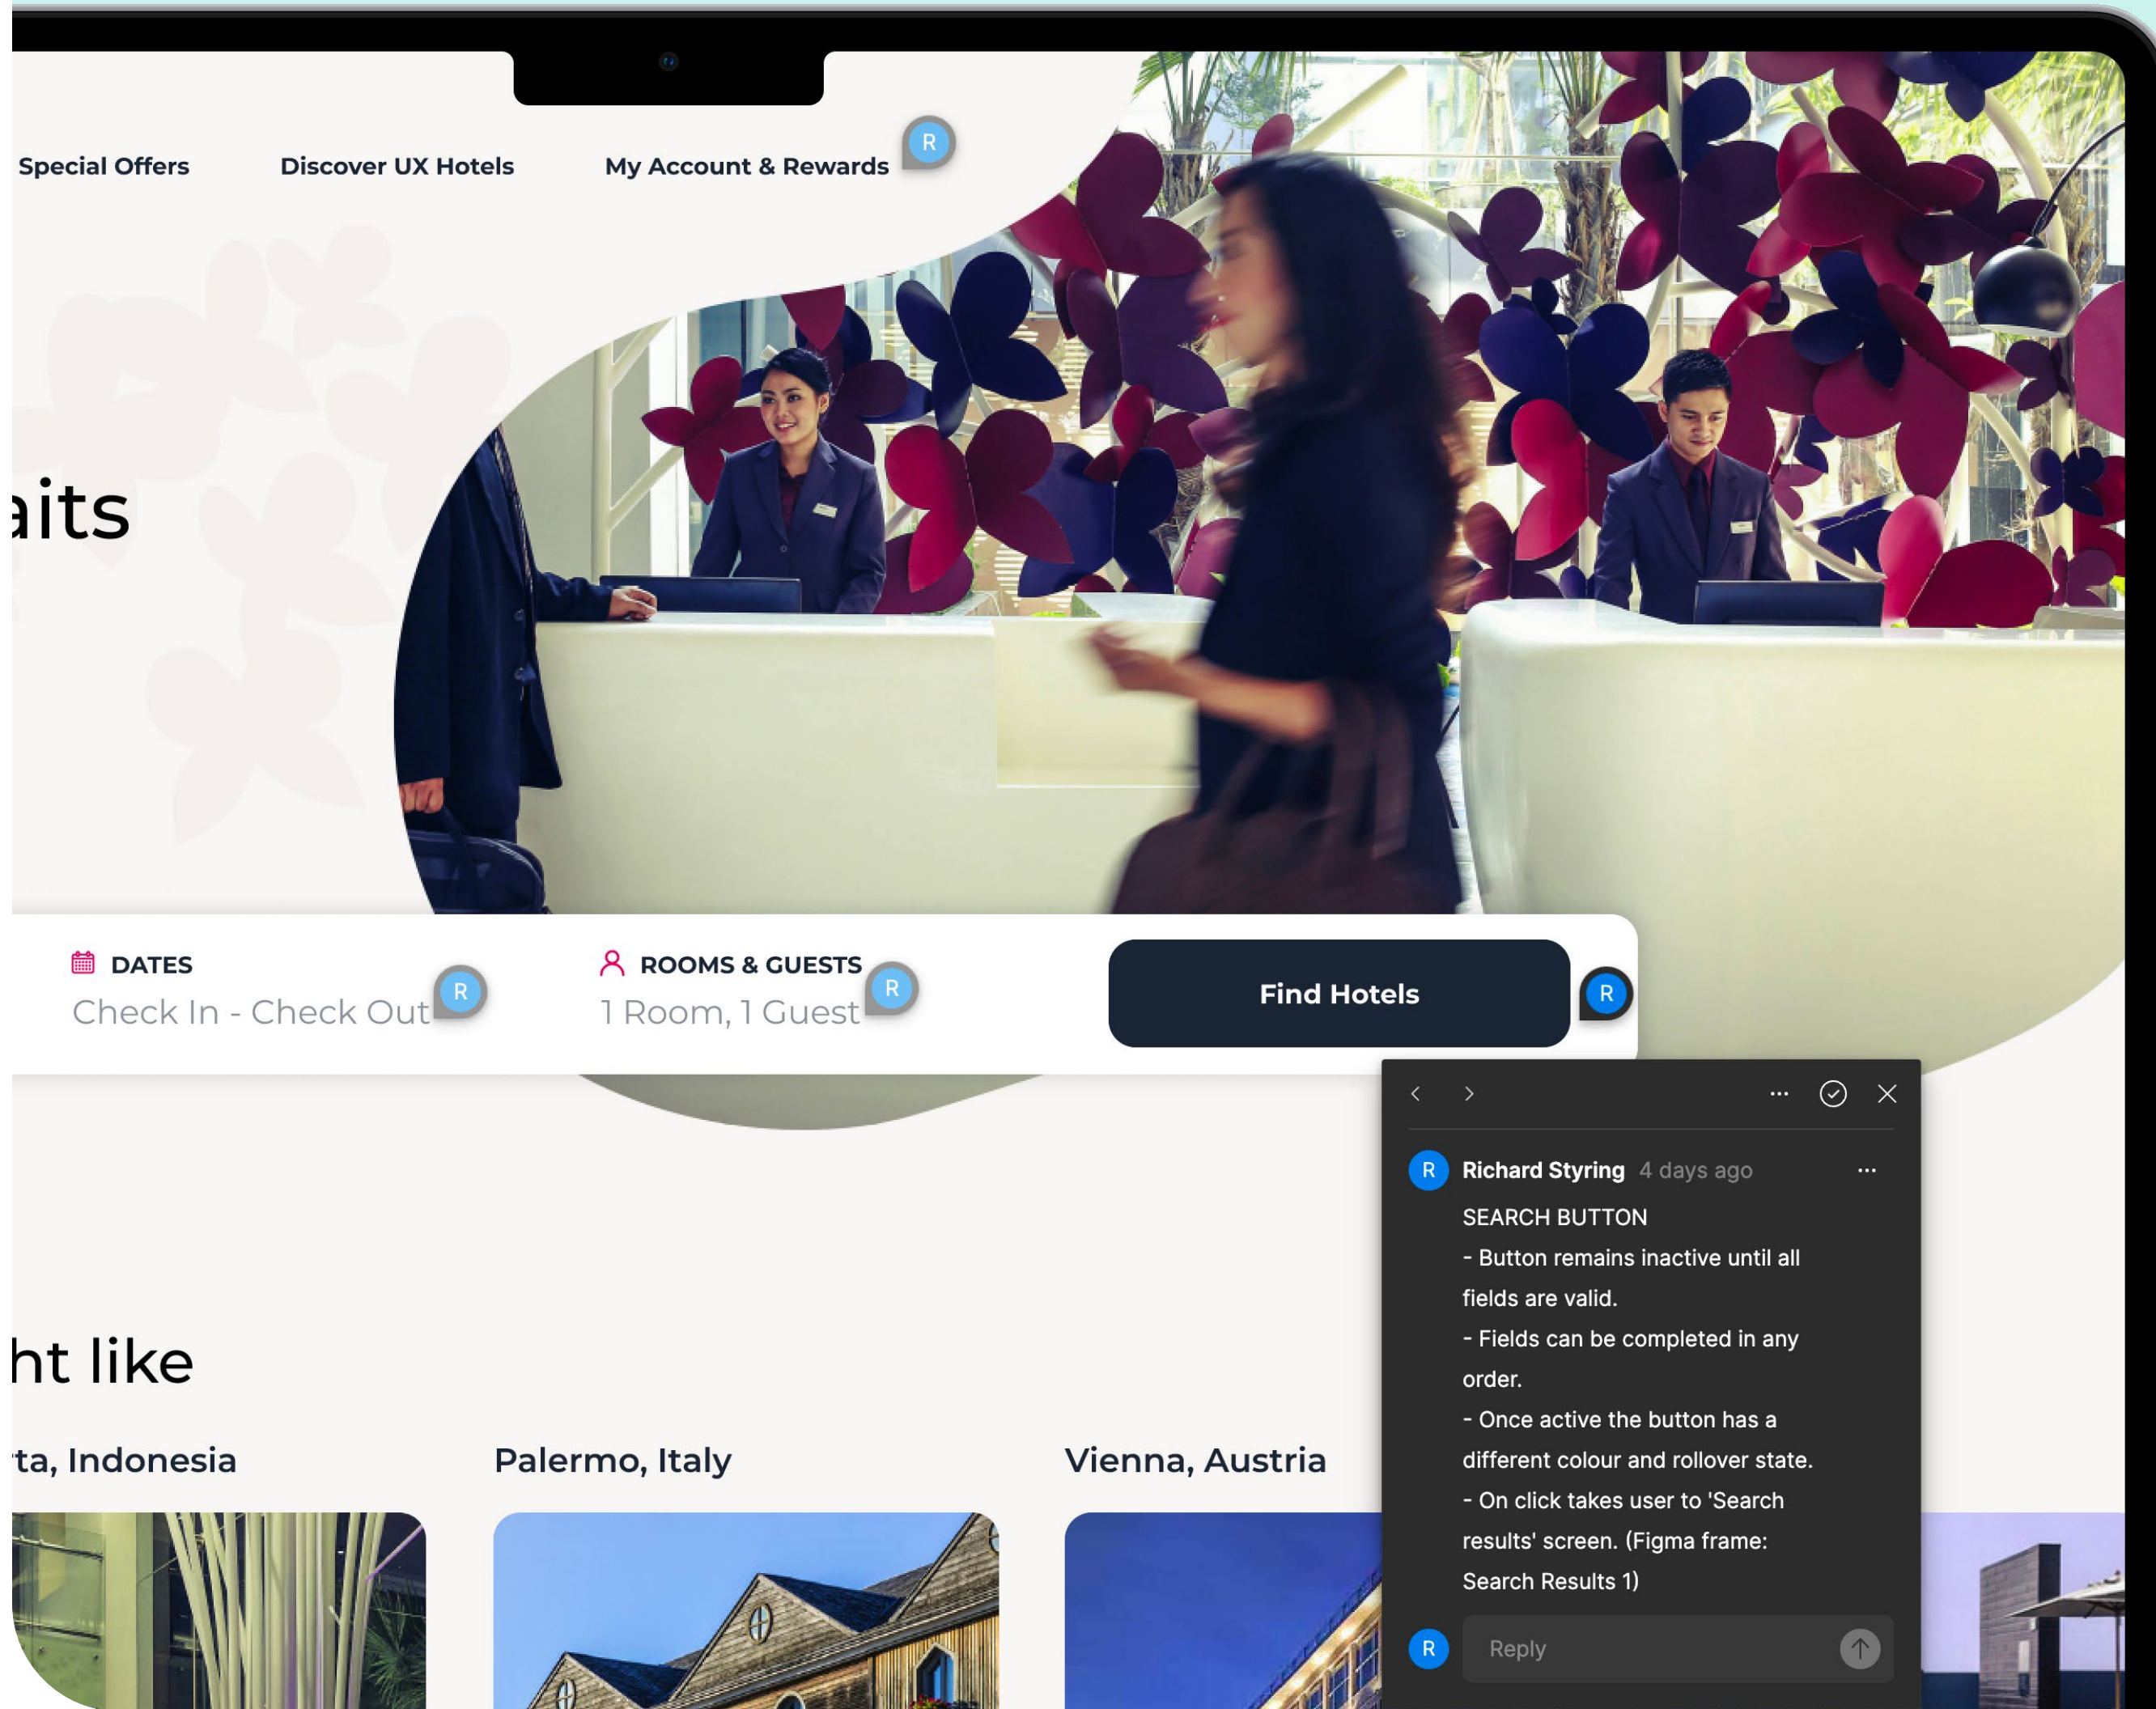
Special Offers Discover UX Hotels My Account & Rewards R

aits

DATES
Check In - Check Out R

ROOMS & GUESTS
1 Room, 1 Guest R

Find Hotels R

ht like

ta, Indonesia

Palermo, Italy

Vienna, Austria

R Richard Styring 4 days ago

SEARCH BUTTON

- Button remains inactive until all fields are valid.

- Fields can be completed in any order.

- Once active the button has a different colour and rollover state.

- On click takes user to 'Search results' screen. (Figma frame: Search Results 1)

R Reply